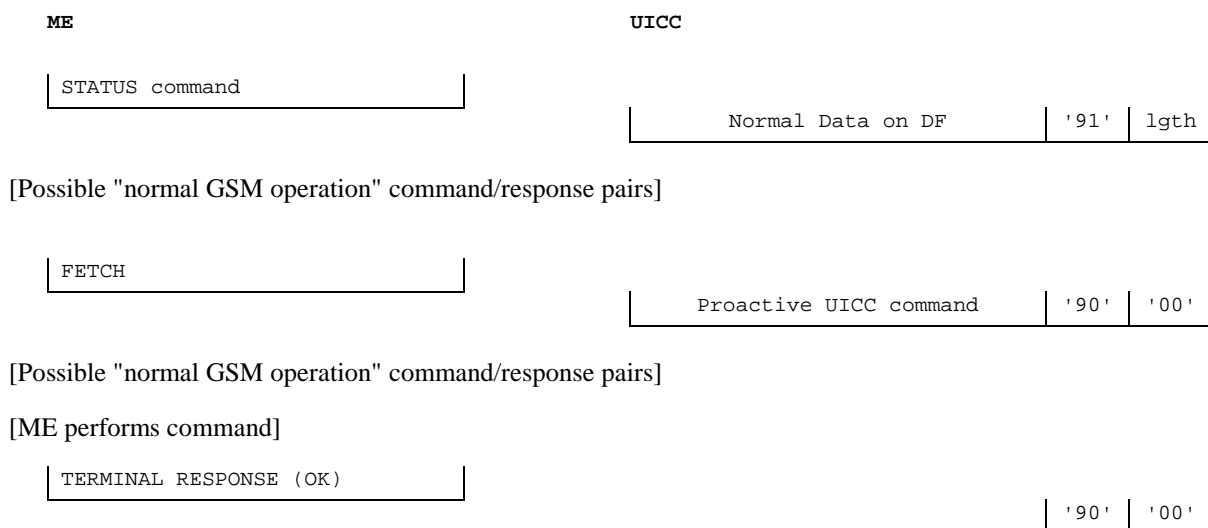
**ME** **UICC**

STATUS command

Normal Data on DF | '91' | lgth

[Possible "normal GSM operation" command/response pairs]

FETCH

Proactive UICC command | '90' | '00'

[Possible "normal GSM operation" command/response pairs]

[ME performs command]

TERMINAL RESPONSE (OK)

'90' | '00'